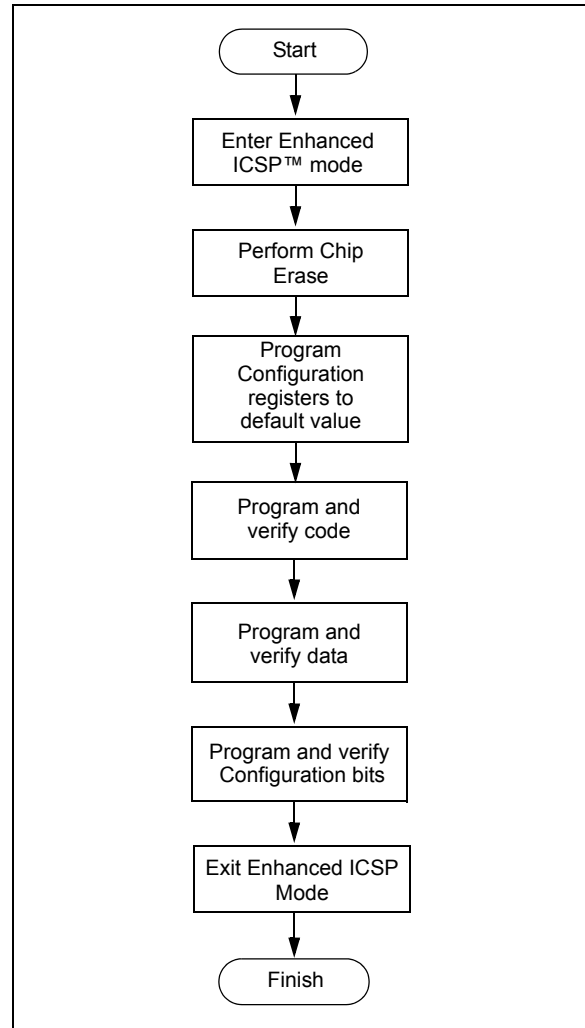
Start

Enter Enhanced ICSP™ mode

Perform Chip Erase

Program Configuration registers to default value

Program and verify code

Program and verify data

Program and verify Configuration bits

Exit Enhanced ICSP Mode

Finish